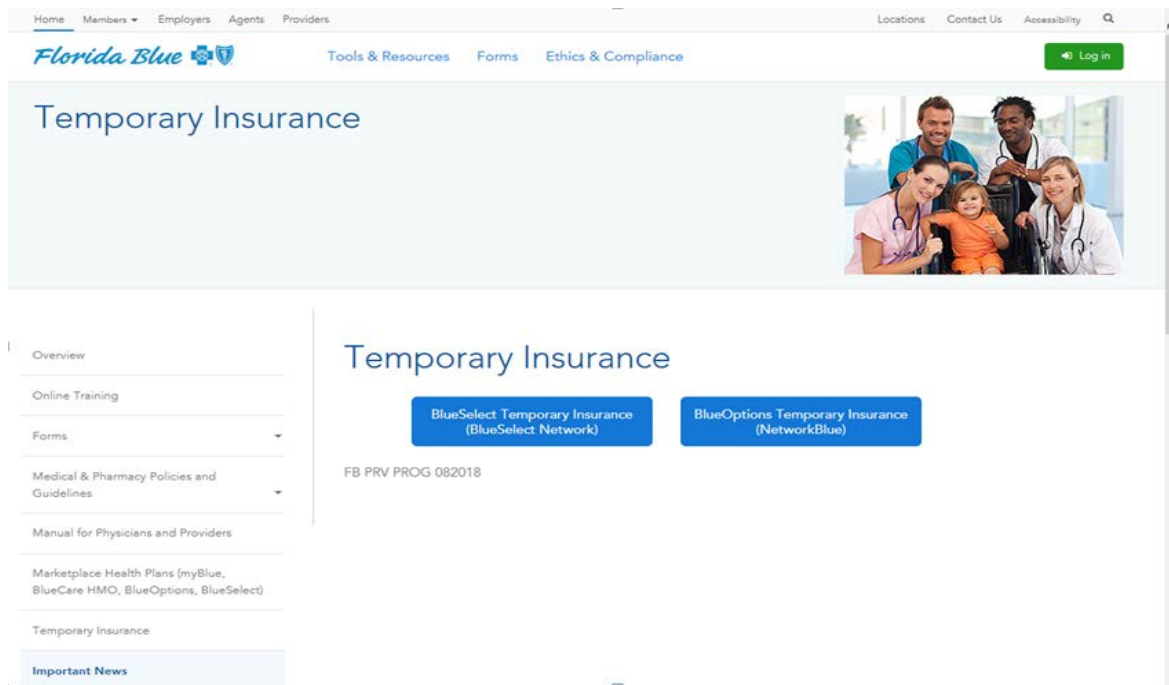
Home Members ▾ Employers Agents Providers

Locations Contact Us Accessibility

Florida Blue

Tools & Resources Forms Ethics & Compliance

Log in

Temporary Insurance

Overview

Online Training

Forms

Medical & Pharmacy Policies and Guidelines

Manual for Physicians and Providers

Marketplace Health Plans (myBlue, BlueCare HMO, BlueOptions, BlueSelect)

Temporary Insurance

Important News

Temporary Insurance

BlueSelect Temporary Insurance (BlueSelect Network)

BlueOptions Temporary Insurance (NetworkBlue)

FB PRV PROG 082018